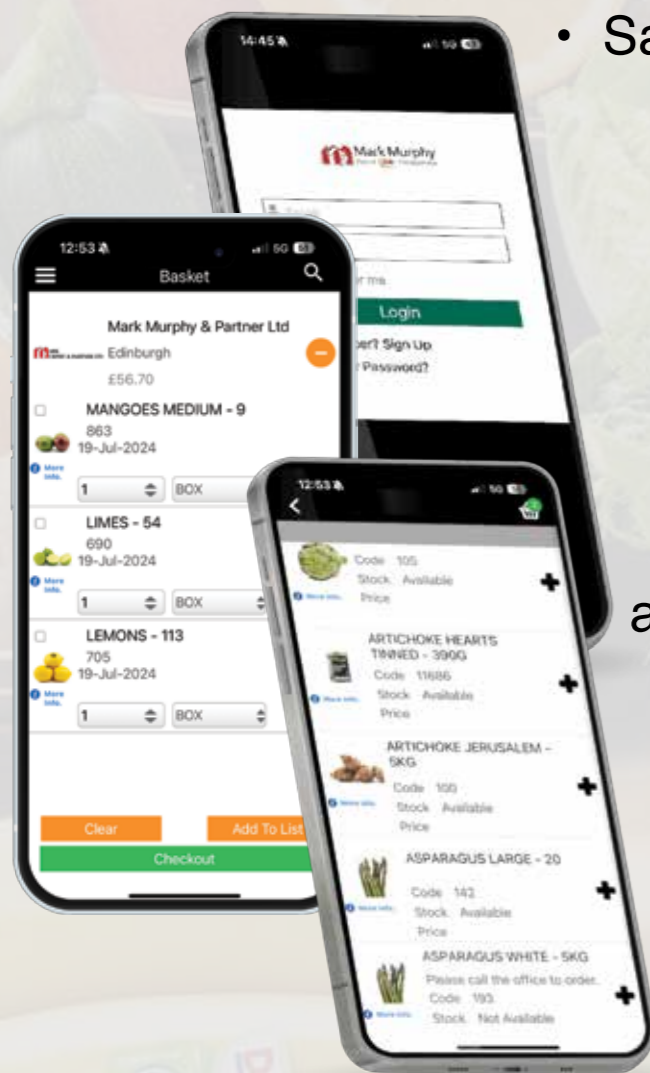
• Sa

14:45

Mark Murphy

r me

Login

ber? Sign Up

r Password?

a

12:53

Basket

Mark Murphy & Partner Ltd

Edinburgh

£56.70

MANGOES MEDIUM - 9

863

19-Jul-2024

More info.

1 BOX

LIMES - 54

690

19-Jul-2024

More info.

1 BOX

LEMONS - 113

705

19-Jul-2024

More info.

1 BOX

Clear

Add To List

Checkout

12:53

Code 105

Stock Available

Price

More info.

ARTICHOKE HEARTS TINNED - 390G

Code 11686

Stock Available

Price

More info.

ARTICHOKE JERUSALEM - 5KG

Code 100

Stock Available

Price

More info.

ASPARAGUS LARGE - 20

Code 142

Stock Available

Price

More info.

ASPARAGUS WHITE - 5KG

Please call the office to order.

Code 193

Stock Not Available

More info.